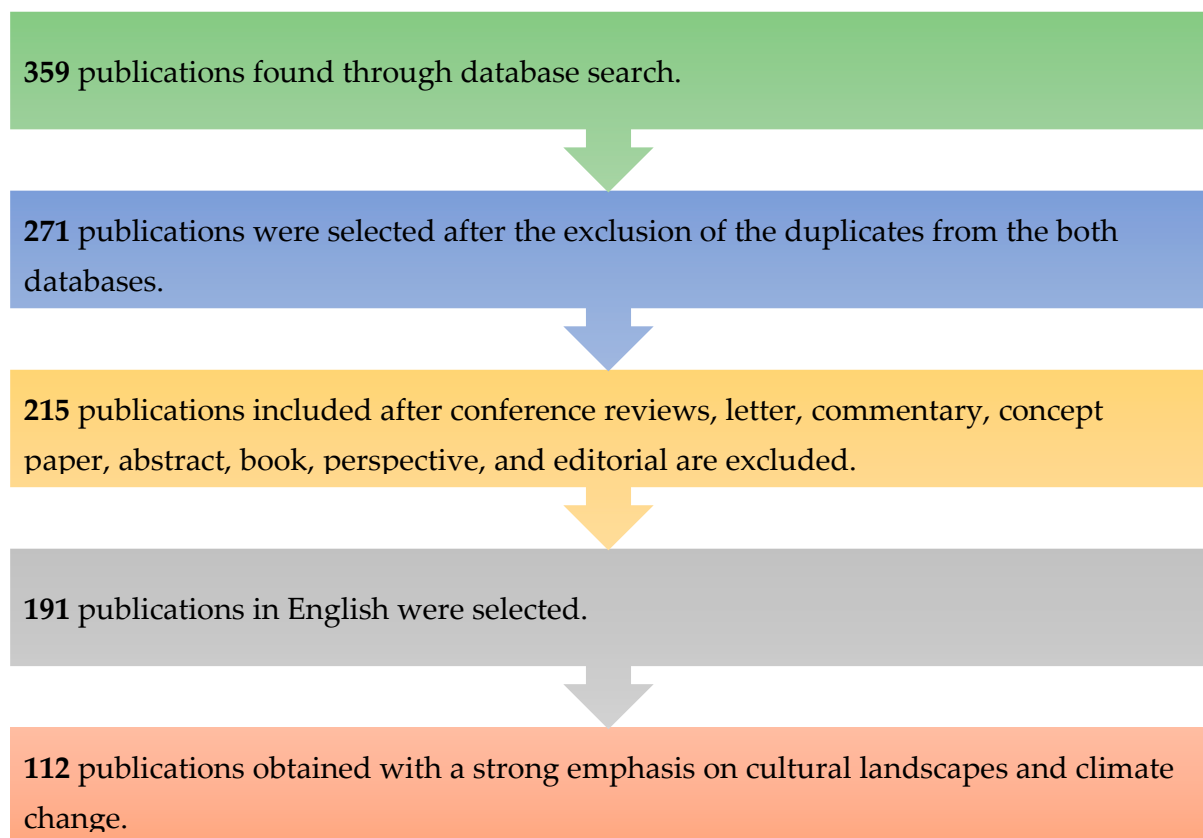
**359** publications found through database search.

**271** publications were selected after the exclusion of the duplicates from the both databases.

**215** publications included after conference reviews, letter, commentary, concept paper, abstract, book, perspective, and editorial are excluded.

**191** publications in English were selected.

**112** publications obtained with a strong emphasis on cultural landscapes and climate change.